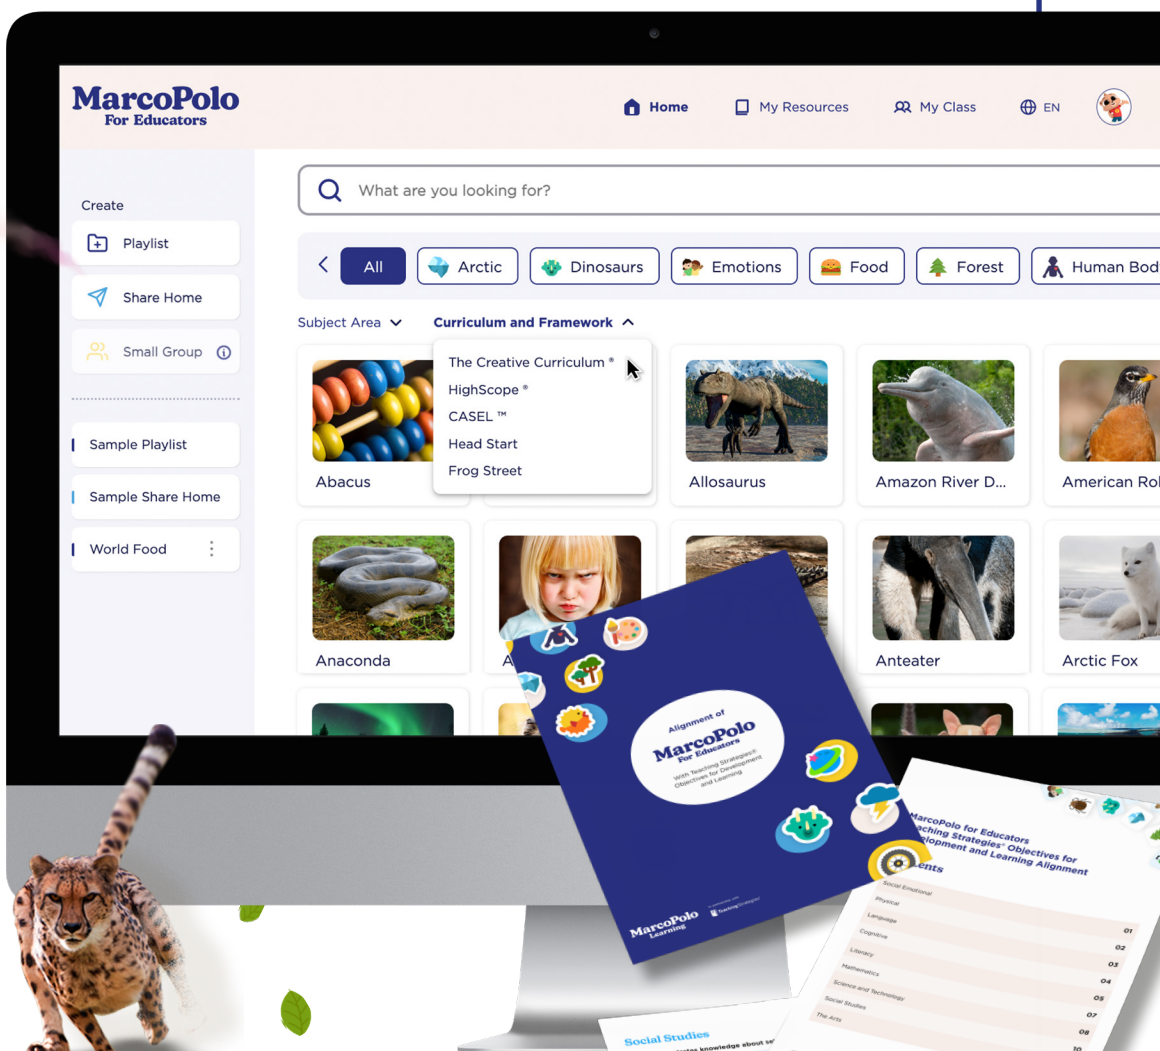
MarcoPolo For Educators

Home
My Resources
My Class
EN

Create
Playlist
Share Home
Small Group

Sample Playlist
Sample Share Home
World Food

What are you looking for?

All
Arctic
Dinosaurs
Emotions
Food
Forest
Human Bod

Subject Area
Curriculum and Framework

The Creative Curriculum ®
HighScope ®
CASEL ™
Head Start
Frog Street

Abacus
Allosaurus
Amazon River D...
American Rob
Anaconda
A
Anteater
Arctic Fox

Alignment of MarcoPolo For Educators With Teaching Strategies® Objectives for Development and Learning

MarcoPolo Learning

MarcoPolo for Educators
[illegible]aching Strategies® Objectives for
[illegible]elopment and Learning Alignment
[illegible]ents

Social Emotional 01
Physical 02
Language 03
Cognitive 04
Literacy 05
Mathematics 06
Science and Technology 07
Social Studies 08
The Arts 10

Social Studies
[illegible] knowledge about se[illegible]